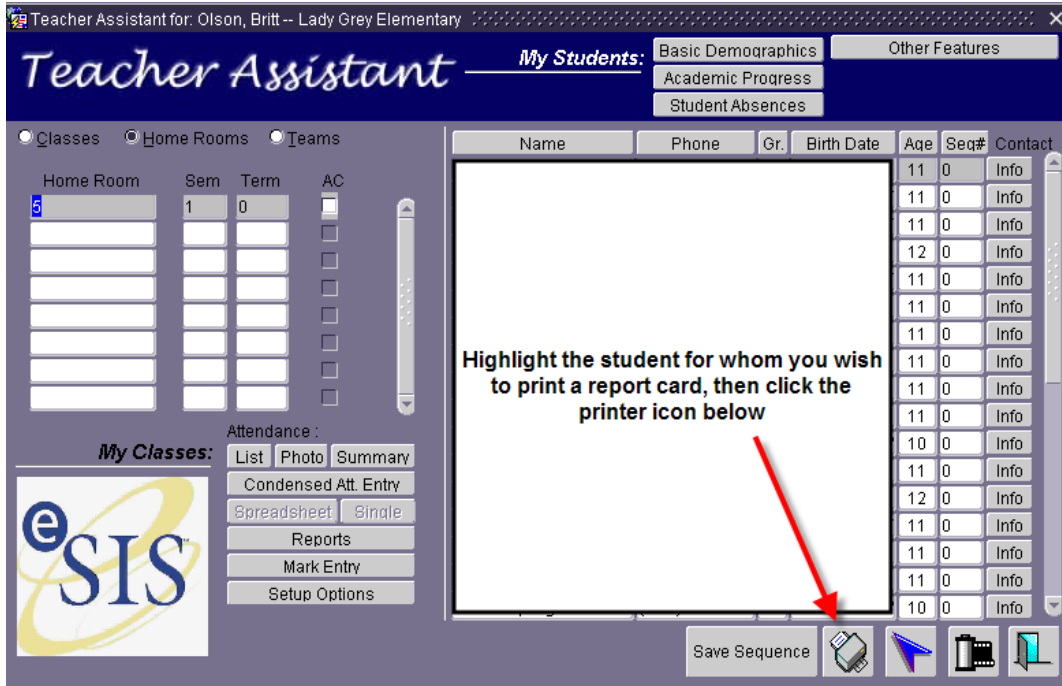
Teacher Assistant for: Olson, Britt -- Lady Grey Elementary

Teacher Assistant

My Students:

Basic Demographics

Academic Progress

Student Absences

Other Features

Classes Home Rooms Teams

| Home Room | Sem | Term | AC |
|---|---|---|---|
| 5 | 1 | 0 | |

Attendance :

My Classes:

List Photo Summary

Condensed Att. Entry

Spreadsheet Single

Reports

Mark Entry

Setup Options

eSIS

| Name | Phone | Gr. | Birth Date | Age | Seq# | Contact |
|---|---|---|---|---|---|---|
| | | | | 11 | 0 | Info |
| | | | | 11 | 0 | Info |
| | | | | 11 | 0 | Info |
| | | | | 12 | 0 | Info |
| | | | | 11 | 0 | Info |
| | | | | 11 | 0 | Info |
| | | | | 11 | 0 | Info |
| | | | | 11 | 0 | Info |
| | | | | 11 | 0 | Info |
| | | | | 11 | 0 | Info |
| | | | | 10 | 0 | Info |
| | | | | 11 | 0 | Info |
| | | | | 12 | 0 | Info |
| | | | | 11 | 0 | Info |
| | | | | 11 | 0 | Info |
| | | | | 11 | 0 | Info |
| | | | | 10 | 0 | Info |

Highlight the student for whom you wish to print a report card, then click the printer icon below

Save Sequence